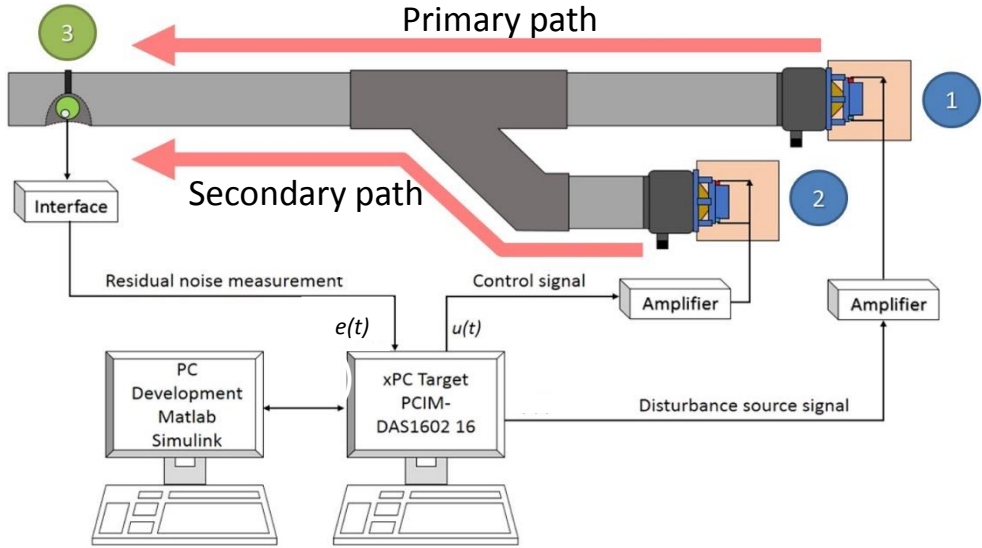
3

Primary path

1

Secondary path

2

Interface

Residual noise measurement

Control signal

Amplifier

Amplifier

e(t)

u(t)

PC
Development
Matlab
Simulink

xPC Target
PCIM-
DAS1602 16

Disturbance source signal